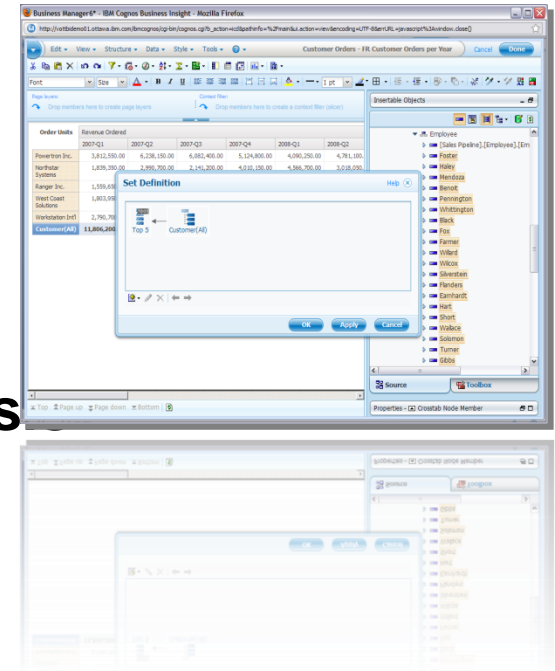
Business Manager6* - IBM Cognos Business Insight - Mozilla Firefox

http://votbidemo01.ottawa.ibm.com/ibmcognos/cgi-bin/cognos.cgi?b_action=xts.run&m=portal/launch.xts&ui.gateway=...

Edit ▾ View ▾ Structure ▾ Data ▾ Style ▾ Tools ▾

Customer Orders - FR Customer Orders per Year

Cancel

Done

Font

Size

1 pt

Page layers

Drop members here to create page layers

Context filter

Drop members here to create a context filter (slicer)

Insertable Objects

| Order Units | Revenue Ordered | | | | | |
|---|---|---|---|---|---|---|
| | 2007-Q1 | 2007-Q2 | 2007-Q3 | 2007-Q4 | 2008-Q1 | 2008-Q2 |
| Powertron Inc. | 3,812,550.00 | 6,238,150.00 | 6,082,400.00 | 5,124,800.00 | 4,090,250.00 | 4,781,100 |
| Northstar Systems | 1,839,350.00 | 2,990,700.00 | 2,141,200.00 | 4,010,150.00 | 4,566,700.00 | 3,018,050 |
| Ranger Inc. | 1,559,650 | | | | | |
| West Coast Solutions | 1,803,950 | | | | | |
| Workstation Int'l | 2,790,700 | | | | | |
| Customer(All) | 11,806,200 | | | | | |

Set Definition

Help

Top 5

Customer(All)

OK

Apply

Cancel

Employee

[Sales Pipeline].[Employee].[Em

Foster

Haley

Mendoza

Benoit

Pennington

Whittington

Black

Fox

Farmer

Willard

Wilcox

Silverstein

Flanders

Earnhardt

Hart

Short

Wallace

Solomon

Turner

Gibbs

Source

Toolbox

Top

Page up

Page down

Bottom

Properties - Crosstab Node Member